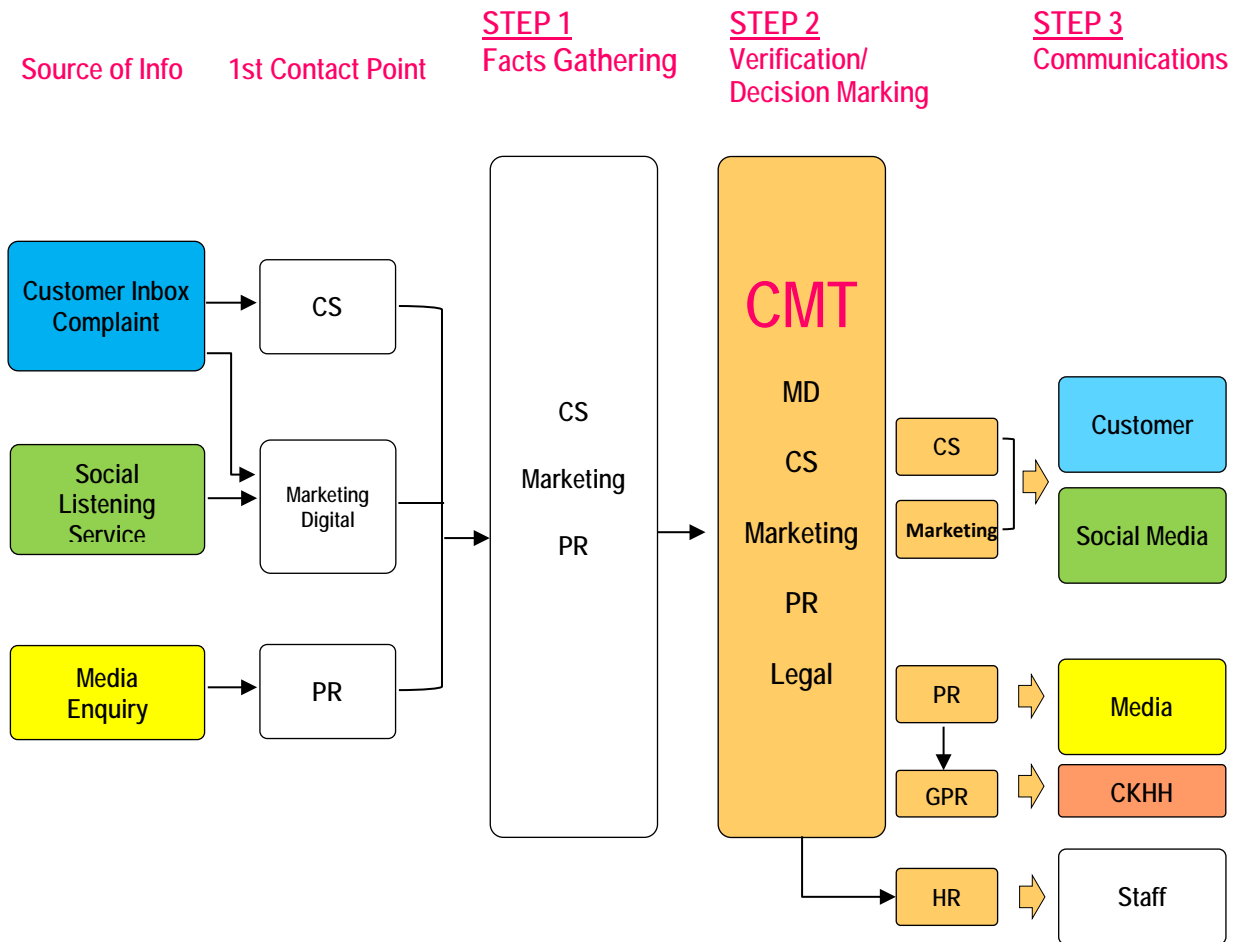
Source of Info

1st Contact Point

STEP 1
Facts Gathering

STEP 2
Verification/
Decision Marking

STEP 3
Communications

Customer Inbox Complaint

Social Listening Service

Media Enquiry

CS

Marketing Digital

PR

CS

Marketing

PR

CMT

MD

CS

Marketing

PR

Legal

CS

Marketing

PR

GPR

HR

Customer

Social Media

Media

CKHH

Staff